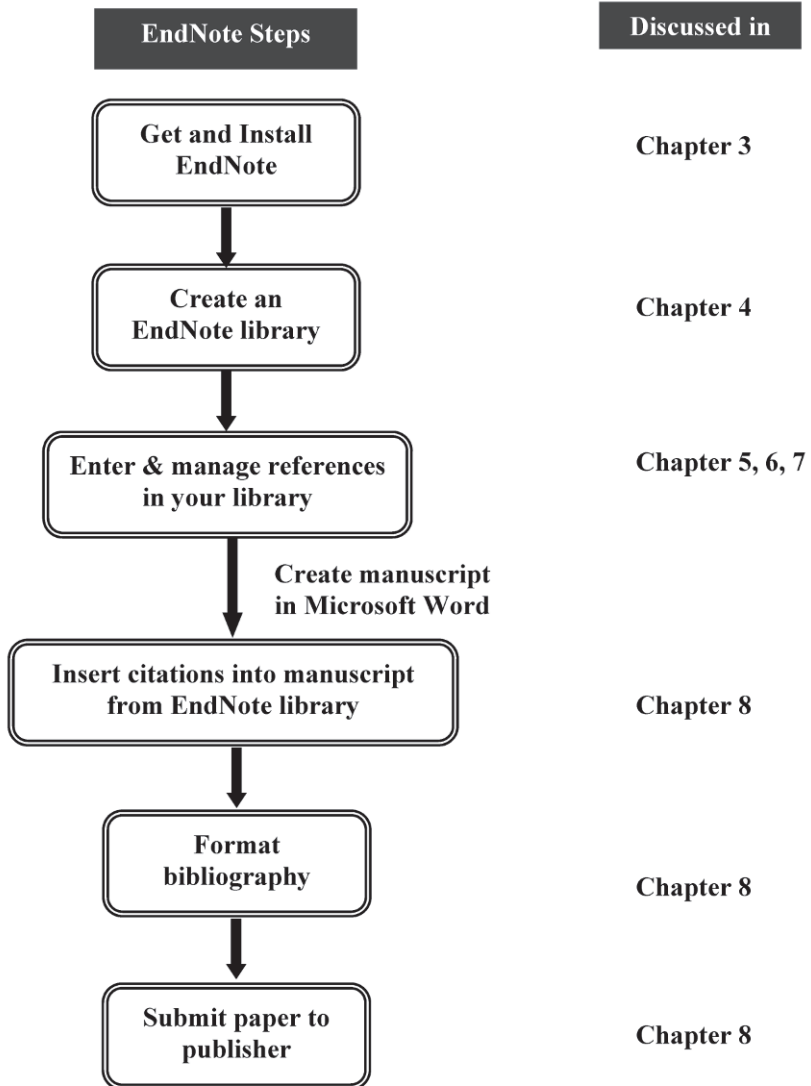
EndNote Steps

Discussed in

Get and Install EndNote

Chapter 3

Create an EndNote library

Chapter 4

Enter & manage references in your library

Chapter 5, 6, 7

Create manuscript in Microsoft Word

Insert citations into manuscript from EndNote library

Chapter 8

Format bibliography

Chapter 8

Submit paper to publisher

Chapter 8